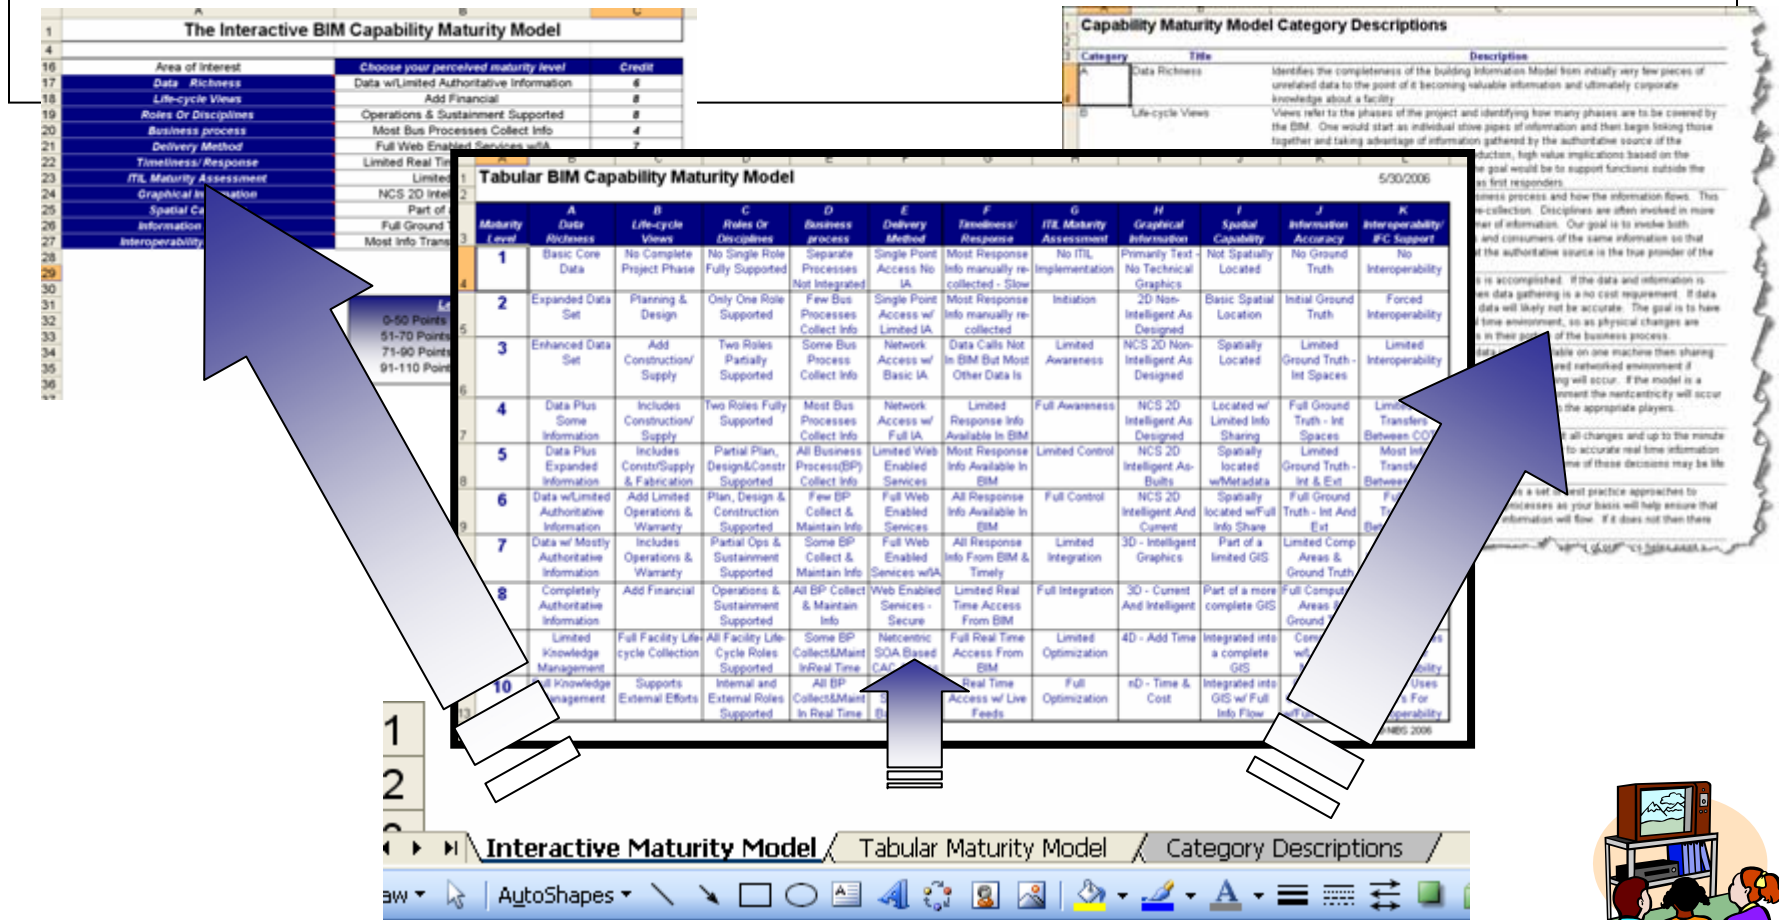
The Interactive BIM Capability Maturity Model

| Area of Interest | Choose your perceived maturity level | Credit |
|---|---|---|
| Data Richness | Data w/Limited Authoritative Information | 6 |
| Life-cycle Views | Add Financial | 8 |
| Roles Or Disciplines | Operations & Sustainment Supported | 8 |
| Business process | Most Bus Processes Collect Info | 4 |
| Delivery Method | Full Web Enabled Services w/IA | 7 |
| Timeliness/ Response | Limited Real Tim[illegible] | |
| ITL Maturity Assessment | Limited | |
| Graphical Information | NCS 2D Inte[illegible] | |
| Spatial Ca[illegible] | Part of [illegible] | |
| Information | Full Ground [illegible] | |
| Interoperability | Most Info Trans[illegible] | |

0-50 Points
51-70 Points
71-90 Points
91-110 Points

Capability Maturity Model Category Descriptions

| Category | Title | Description |
|---|---|---|
| A | Data Richness | Identifies the completeness of the building Information Model from initially very few pieces of unrelated data to the point of it becoming valuable information and ultimately corporate knowledge about a facility |
| B | Life-cycle Views | Views refer to the phases of the project and identifying how many phases are to be covered by the BIM. One would start as individual stove pipes of information and then begin linking those together and taking advantage of information gathered by the authoritative source of the |

Tabular BIM Capability Maturity Model 5/30/2006

| Maturity Level | A Data Richness | B Life-cycle Views | C Roles Or Disciplines | D Business process | E Delivery Method | F Timeliness/ Response | G ITL Maturity Assessment | H Graphical Information | I Spatial Capability | J Information Accuracy | K Interoperability/ IFC Support |
|---|---|---|---|---|---|---|---|---|---|---|---|
| 1 | Basic Core Data | No Complete Project Phase | No Single Role Fully Supported | Separate Processes Not Integrated | Single Point Access No IA | Most Response Info manually re-collected - Slow | No ITIL Implementation | Primarily Text - No Technical Graphics | Not Spatially Located | No Ground Truth | No Interoperability |
| 2 | Expanded Data Set | Planning & Design | Only One Role Supported | Few Bus Processes Collect Info | Single Point Access w/ Limited IA | Most Response Info manually re-collected | Initiation | 2D Non-Intelligent As Designed | Basic Spatial Location | Initial Ground Truth | Forced Interoperability |
| 3 | Enhanced Data Set | Add Construction/ Supply | Two Roles Partially Supported | Some Bus Process Collect Info | Network Access w/ Basic IA | Data Calls Not In BIM But Most Other Data Is | Limited Awareness | NCS 2D Non-Intelligent As Designed | Spatially Located | Limited Ground Truth - Int Spaces | Limited Interoperability |
| 4 | Data Plus Some Information | Includes Construction/ Supply | Two Roles Fully Supported | Most Bus Processes Collect Info | Network Access w/ Full IA | Limited Response Info Available In BIM | Full Awareness | NCS 2D Intelligent As Designed | Located w/ Limited Info Sharing | Full Ground Truth - Int Spaces | Limi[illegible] Transfers Between CO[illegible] |
| 5 | Data Plus Expanded Information | Includes Constr/Supply & Fabrication | Partial Plan, Design&Constr Supported | All Business Process(BP) Collect Info | Limited Web Enabled Services | Most Response Info Available In BIM | Limited Control | NCS 2D Intelligent As-Builts | Spatially located w/Metadata | Limited Ground Truth - Int & Ext | Most Inf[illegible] Transf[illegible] Between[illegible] |
| 6 | Data w/Limited Authoritative Information | Add Limited Operations & Warranty | Plan, Design & Construction Supported | Few BP Collect & Maintain Info | Full Web Enabled Services | All Response Info Available In BIM | Full Control | NCS 2D Intelligent And Current | Spatially located w/Full Info Share | Full Ground Truth - Int And Ext | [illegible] |
| 7 | Data w/ Mostly Authoritative Information | Includes Operations & Warranty | Partial Ops & Sustainment Supported | Some BP Collect & Maintain Info | Full Web Enabled Services w/IA | All Response Info From BIM & Timely | Limited Integration | 3D - Intelligent Graphics | Part of a limited GIS | Limited Comp Areas & Ground Truth | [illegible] |
| 8 | Completely Authoritative Information | Add Financial | Operations & Sustainment Supported | All BP Collect & Maintain Info | Web Enabled Services - Secure | Limited Real Time Access From BIM | Full Integration | 3D - Current And Intelligent | Part of a more complete GIS | Full Comput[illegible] Areas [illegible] Ground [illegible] | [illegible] |
| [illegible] | Limited Knowledge Management | Full Facility Life-cycle Collection | All Facility Life-Cycle Roles Supported | Some BP Collect&Maint In Real Time | Netcentric SOA Based CAC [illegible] | Full Real Time Access From BIM | Limited Optimization | 4D - Add Time | Integrated into a complete GIS | Com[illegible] w/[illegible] | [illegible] |
| 10 | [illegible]l Knowledge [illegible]nagement | Supports External Efforts | Internal and External Roles Supported | All BP Collect&Maint In Real Time | B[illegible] | Real Time Access w/ Live Feeds | Full Optimization | nD - Time & Cost | Integrated into GIS w/ Full Info Flow | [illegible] | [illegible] Uses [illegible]s For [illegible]perability |

Interactive Maturity Model / Tabular Maturity Model / Category Descriptions

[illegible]aw ▾ AutoShapes ▾